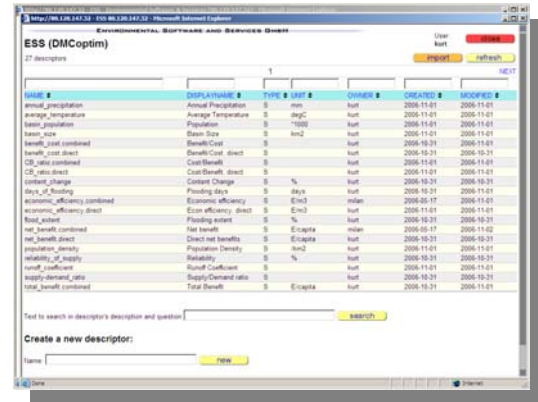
http://86.120.247.32 - ESS 86.120.247.32 - Microsoft Internet Explorer

ENVIRONMENTAL SOFTWARE AND SERVICES GMBH

ESS (DMCoptim)

User kurt

close

27 descriptors

import refresh

1

NEXT

| NAME | DISPLAYNAME | TYPE | UNIT | OWNER | CREATED | MODIFIED |
|---|---|---|---|---|---|---|
| annual_precipitation | Annual Precipitation | S | mm | kurt | 2006-11-01 | 2006-11-01 |
| average_temperature | Average Temperature | S | degC | kurt | 2006-11-01 | 2006-11-01 |
| basin_population | Population | S | *1000 | kurt | 2006-11-01 | 2006-11-01 |
| basin_size | Basin Size | S | km2 | kurt | 2006-11-01 | 2006-11-01 |
| benefit_cost.combined | Benefit/Cost | S | | kurt | 2006-10-31 | 2006-10-31 |
| benefit_cost.direct | Benefit/Cost. direct | S | | kurt | 2006-10-31 | 2006-10-31 |
| CB_ratio.combined | Cost/Benefit | S | | kurt | 2006-11-01 | 2006-11-01 |
| CB_ratio.direct | Cost/Benefit. direct | S | | kurt | 2006-11-01 | 2006-11-01 |
| content_change | Content Change | S | % | kurt | 2006-10-31 | 2006-10-31 |
| days_of_flooding | Flooding days | S | days | kurt | 2006-10-31 | 2006-10-31 |
| economic_efficiency.combined | Economic efficiency | S | E/m3 | milan | 2006-05-17 | 2006-11-01 |
| economic_efficiency.direct | Econ efficiency. direct | S | E/m3 | kurt | 2006-11-01 | 2006-11-01 |
| flood_extent | Flooding extent | S | % | kurt | 2006-10-31 | 2006-10-31 |
| net_benefit.combined | Net benefit | S | E/capita | milan | 2006-05-17 | 2006-11-02 |
| net_benefit.direct | Direct net benefits | S | E/capita | kurt | 2006-10-31 | 2006-10-31 |
| population_density | Population Density | S | /km2 | kurt | 2006-11-01 | 2006-11-01 |
| reliability_of_supply | Reliability | S | % | kurt | 2006-10-31 | 2006-10-31 |
| runoff_coefficient | Runoff Coefficient | S | | kurt | 2006-11-01 | 2006-11-01 |
| supply-demand_ratio | Supply-Demand ratio | S | | kurt | 2006-10-31 | 2006-10-31 |
| total_benefit.combined | Total Benefit | S | E/capita | kurt | 2006-10-31 | 2006-11-01 |

Text to search in descriptor's description and question: search

Create a new descriptor:

Name: new

Done Internet